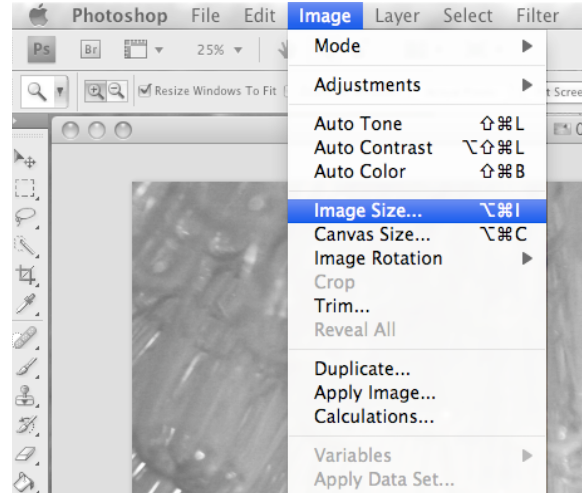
Photoshop File Edit Image Layer Select Filter

Ps Br 25%

Resize Windows To Fit

t Scree

Mode
Adjustments

Auto Tone ⇧⌘L
Auto Contrast ⌥⇧⌘L
Auto Color ⇧⌘B

Image Size... ⌥⌘I
Canvas Size... ⌥⌘C
Image Rotation
Crop
Trim...
Reveal All

Duplicate...
Apply Image...
Calculations...

Variables
Apply Data Set...